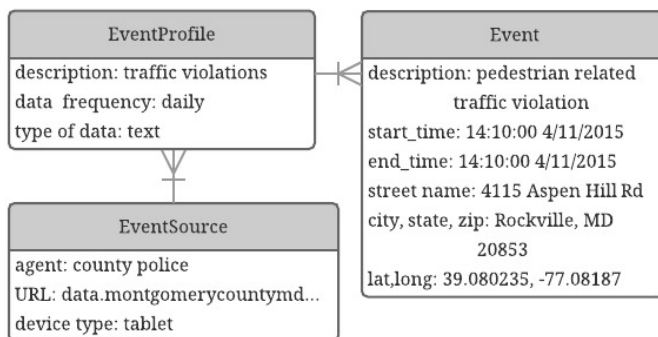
EventProfile

description: traffic violations
data frequency: daily
type of data: text

Event

description: pedestrian related traffic violation
start_time: 14:10:00 4/11/2015
end_time: 14:10:00 4/11/2015
street name: 4115 Aspen Hill Rd
city, state, zip: Rockville, MD 20853
lat,long: 39.080235, -77.08187

EventSource

agent: county police
URL: data.montgomerycountymd...
device type: tablet